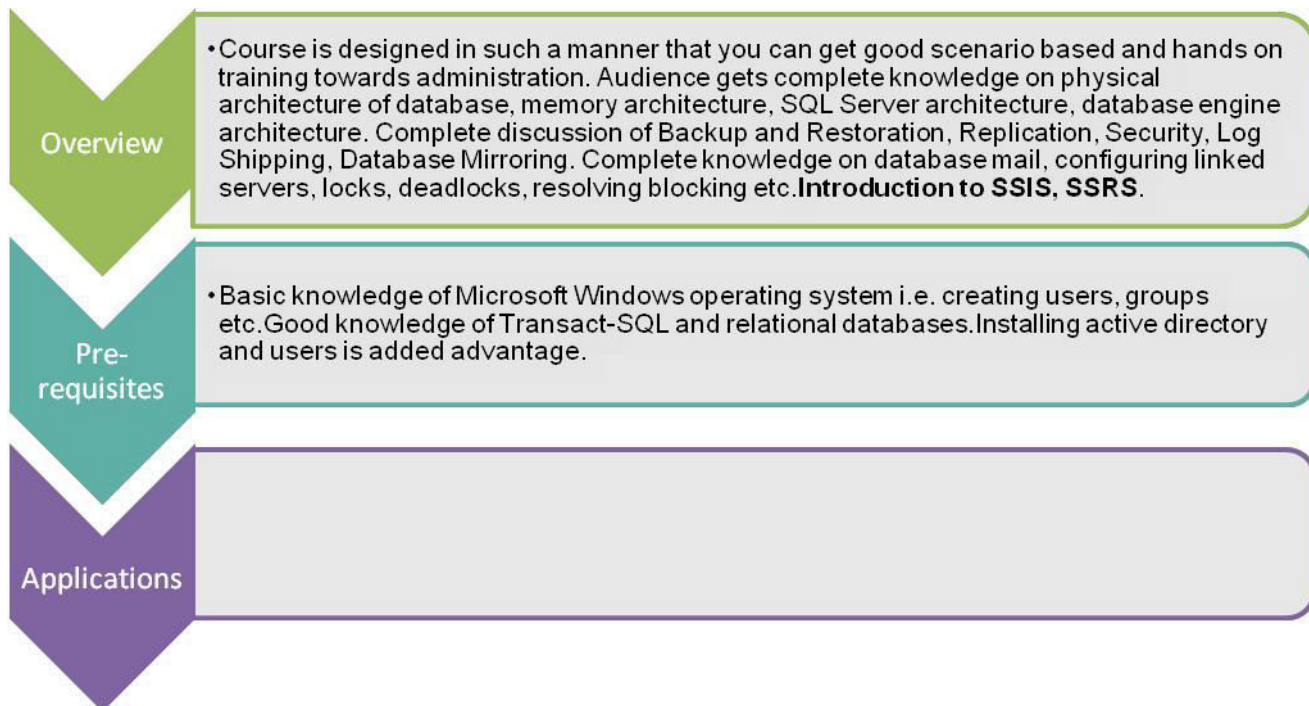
Overview

•Course is designed in such a manner that you can get good scenario based and hands on training towards administration. Audience gets complete knowledge on physical architecture of database, memory architecture, SQL Server architecture, database engine architecture. Complete discussion of Backup and Restoration, Replication, Security, Log Shipping, Database Mirroring. Complete knowledge on database mail, configuring linked servers, locks, deadlocks, resolving blocking etc.**Introduction to SSIS, SSRS**.

Pre-requisites

•Basic knowledge of Microsoft Windows operating system i.e. creating users, groups etc.Good knowledge of Transact-SQL and relational databases.Installing active directory and users is added advantage.

Applications